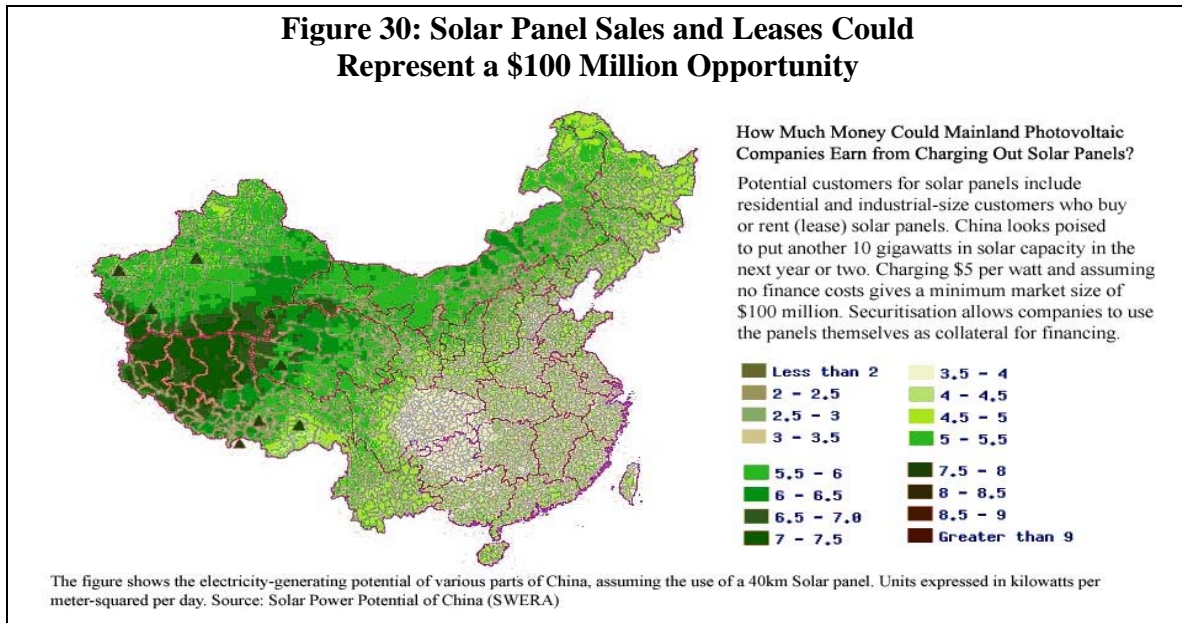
Figure 30: Solar Panel Sales and Leases Could Represent a \$100 Million Opportunity

How Much Money Could Mainland Photovoltaic Companies Earn from Charging Out Solar Panels?

Potential customers for solar panels include residential and industrial-size customers who buy or rent (lease) solar panels. China looks poised to put another 10 gigawatts in solar capacity in the next year or two. Charging \$5 per watt and assuming no finance costs gives a minimum market size of \$100 million. Securitisation allows companies to use the panels themselves as collateral for financing.

Less than 2
2 - 2.5
2.5 - 3
3 - 3.5
3.5 - 4
4 - 4.5
4.5 - 5
5 - 5.5
5.5 - 6
6 - 6.5
6.5 - 7.0
7 - 7.5
7.5 - 8
8 - 8.5
8.5 - 9
Greater than 9

The figure shows the electricity-generating potential of various parts of China, assuming the use of a 40km Solar panel. Units expressed in kilowatts per meter-squared per day. Source: Solar Power Potential of China (SWERA)